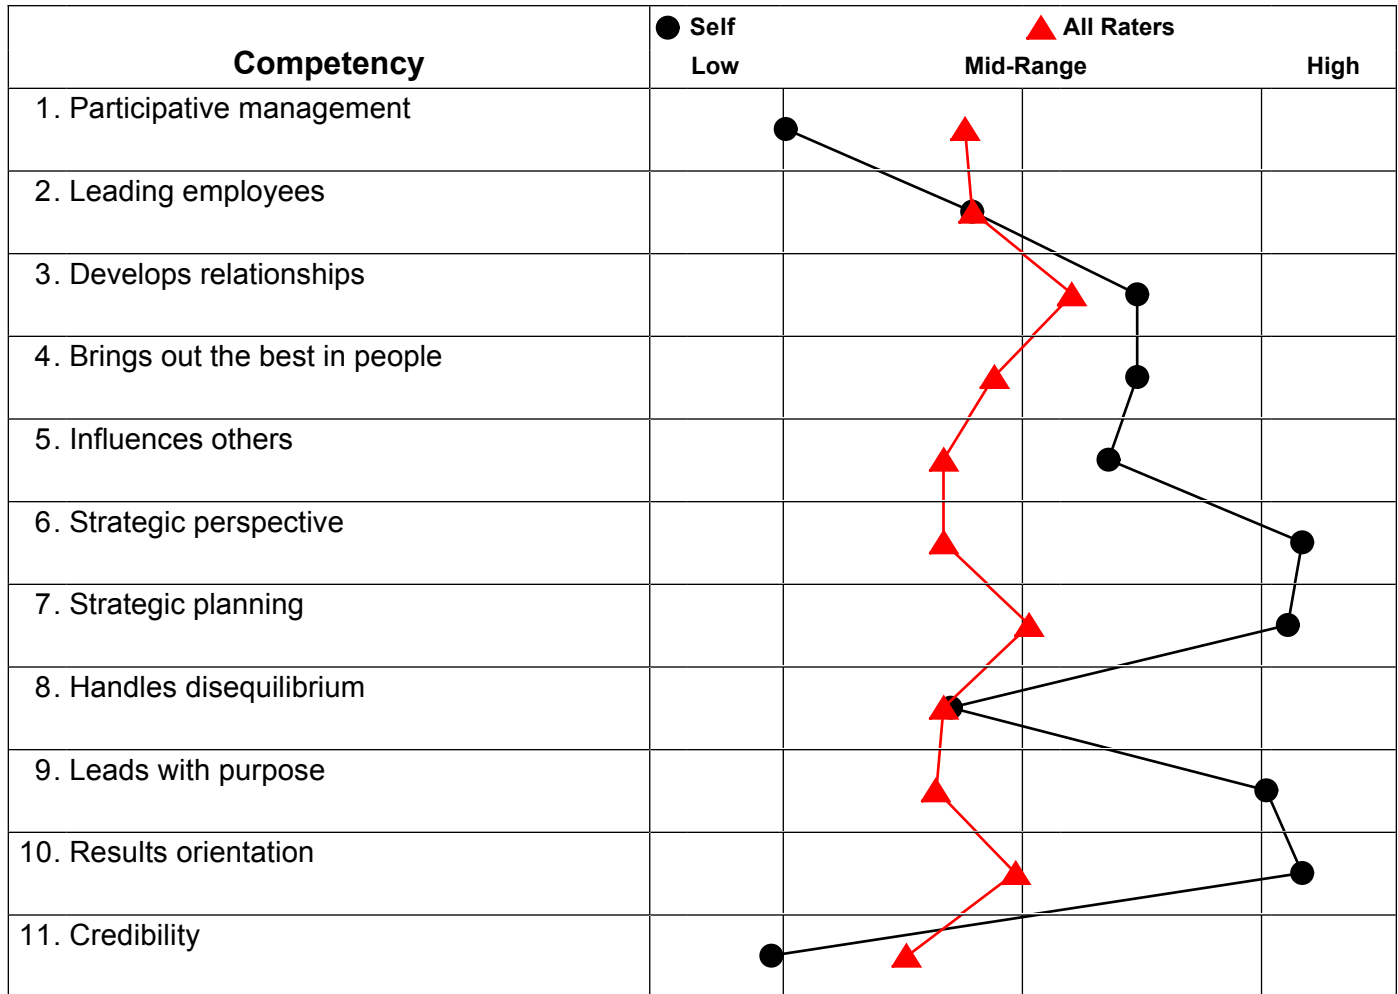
| Competency | Self / All Raters — Low · Mid-Range · High |
|---|---|
| 1. Participative management | |
| 2. Leading employees | |
| 3. Develops relationships | |
| 4. Brings out the best in people | |
| 5. Influences others | |
| 6. Strategic perspective | |
| 7. Strategic planning | |
| 8. Handles disequilibrium | |
| 9. Leads with purpose | |
| 10. Results orientation | |
| 11. Credibility | |